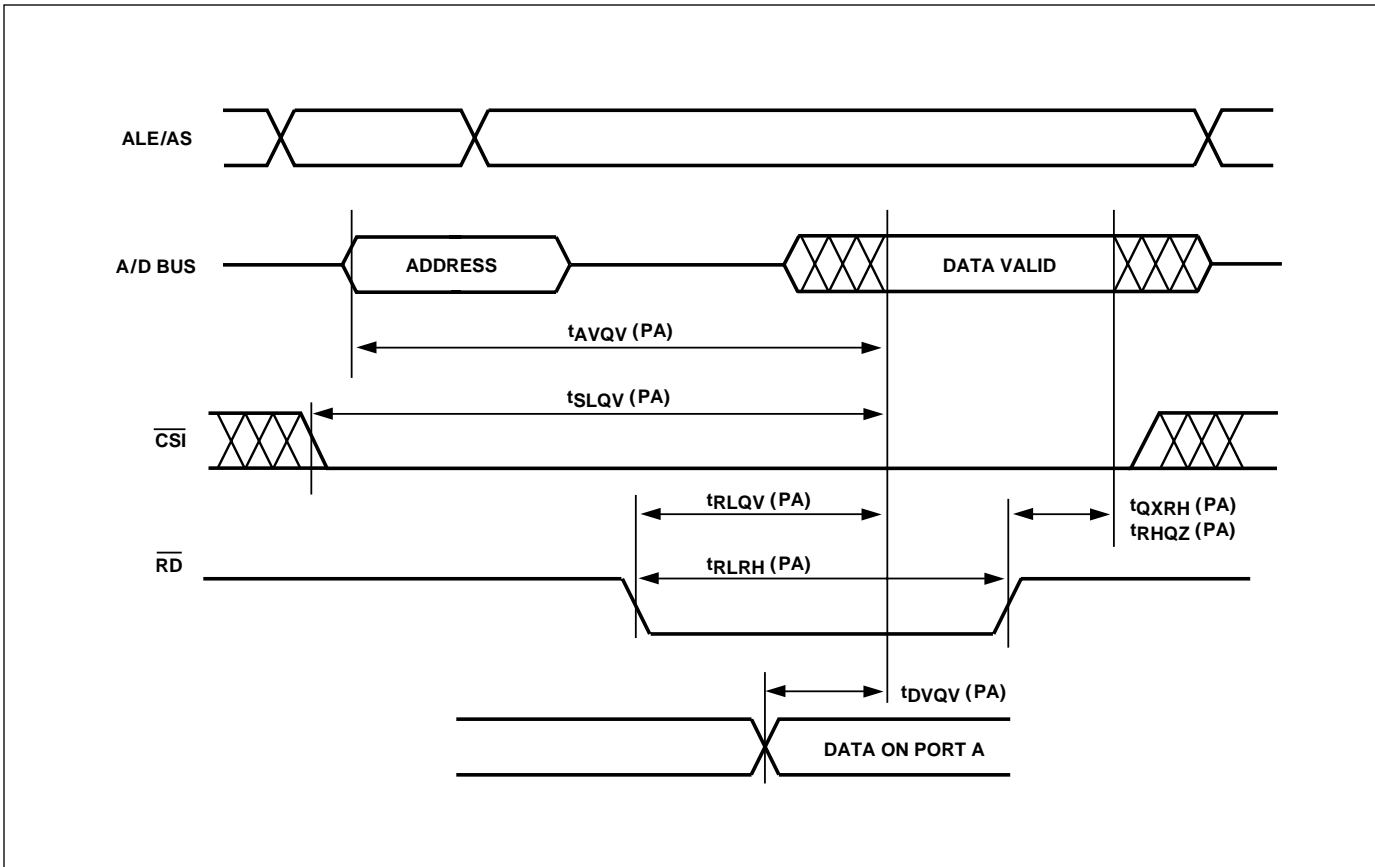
ALE/AS

A/D BUS

ADDRESS

DATA VALID

$t_{AVQV}$ (PA)

$t_{SLQV}$ (PA)

$\overline{CSI}$

$t_{RLQV}$ (PA)

$t_{QXRH}$ (PA)
$t_{RHQZ}$ (PA)

$\overline{RD}$

$t_{RLRH}$ (PA)

$t_{DVQV}$ (PA)

DATA ON PORT A